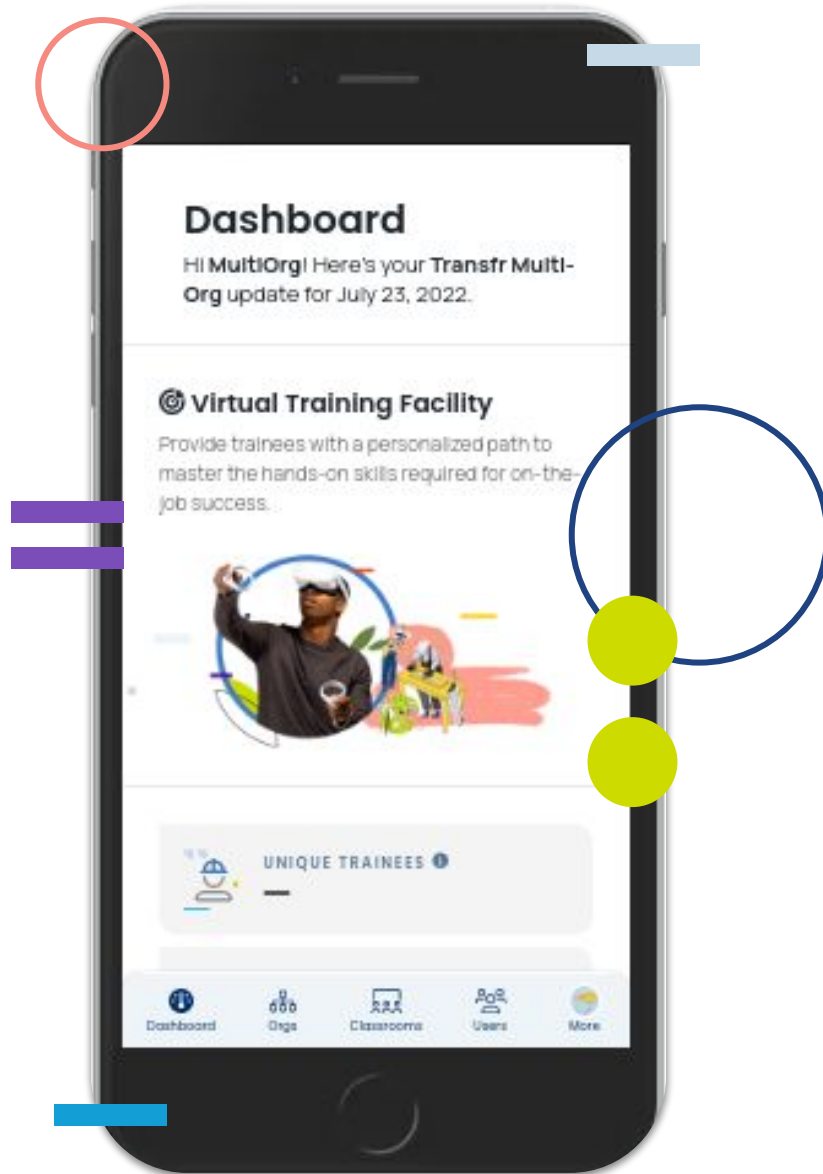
Dashboard

Hi MultiOrg! Here's your Transfr Multi-Org update for July 23, 2022.

Virtual Training Facility

Provide trainees with a personalized path to master the hands-on skills required for on-the-job success.

UNIQUE TRAINEES

—

Dashboard Orgs Classrooms Users More